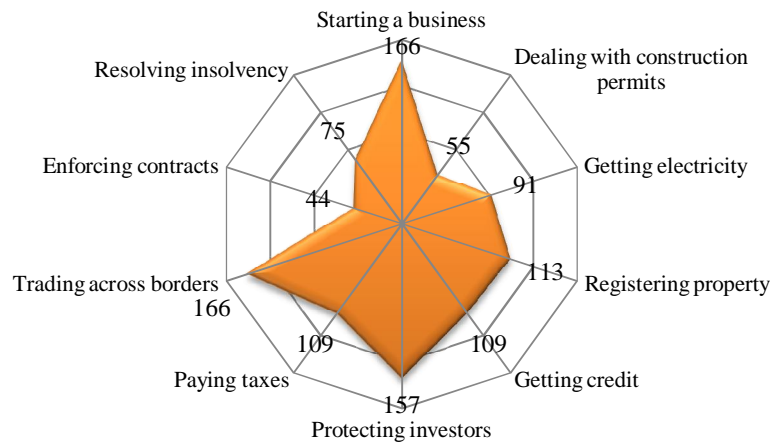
Starting a business
166
Dealing with construction permits
55
Getting electricity
91
113
Registering property
109
Getting credit
157
Protecting investors
109
Paying taxes
Trading across borders
166
Enforcing contracts
44
Resolving insolvency
75